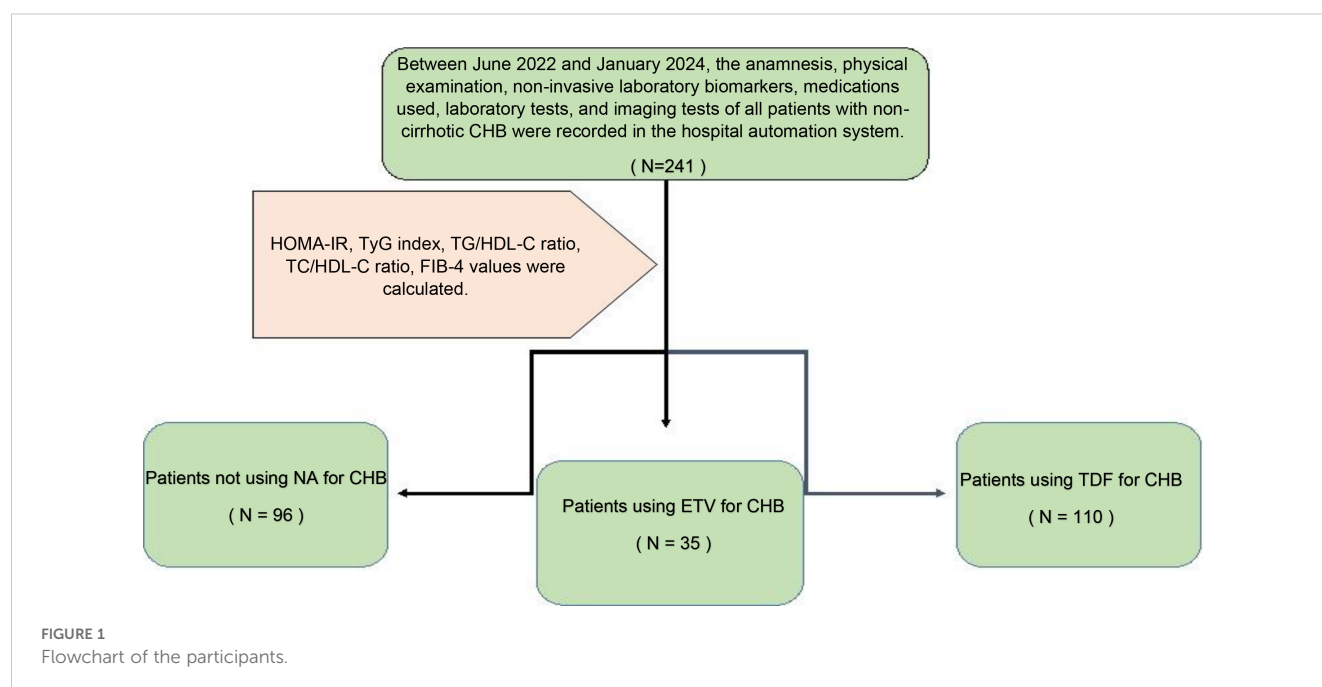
Between June 2022 and January 2024, the anamnesis, physical examination, non-invasive laboratory biomarkers, medications used, laboratory tests, and imaging tests of all patients with non-cirrhotic CHB were recorded in the hospital automation system.

( N=241 )

HOMA-IR, TyG index, TG/HDL-C ratio, TC/HDL-C ratio, FIB-4 values were calculated.

Patients not using NA for CHB

( N = 96 )

Patients using ETV for CHB

( N = 35 )

Patients using TDF for CHB

( N = 110 )

FIGURE 1
Flowchart of the participants.